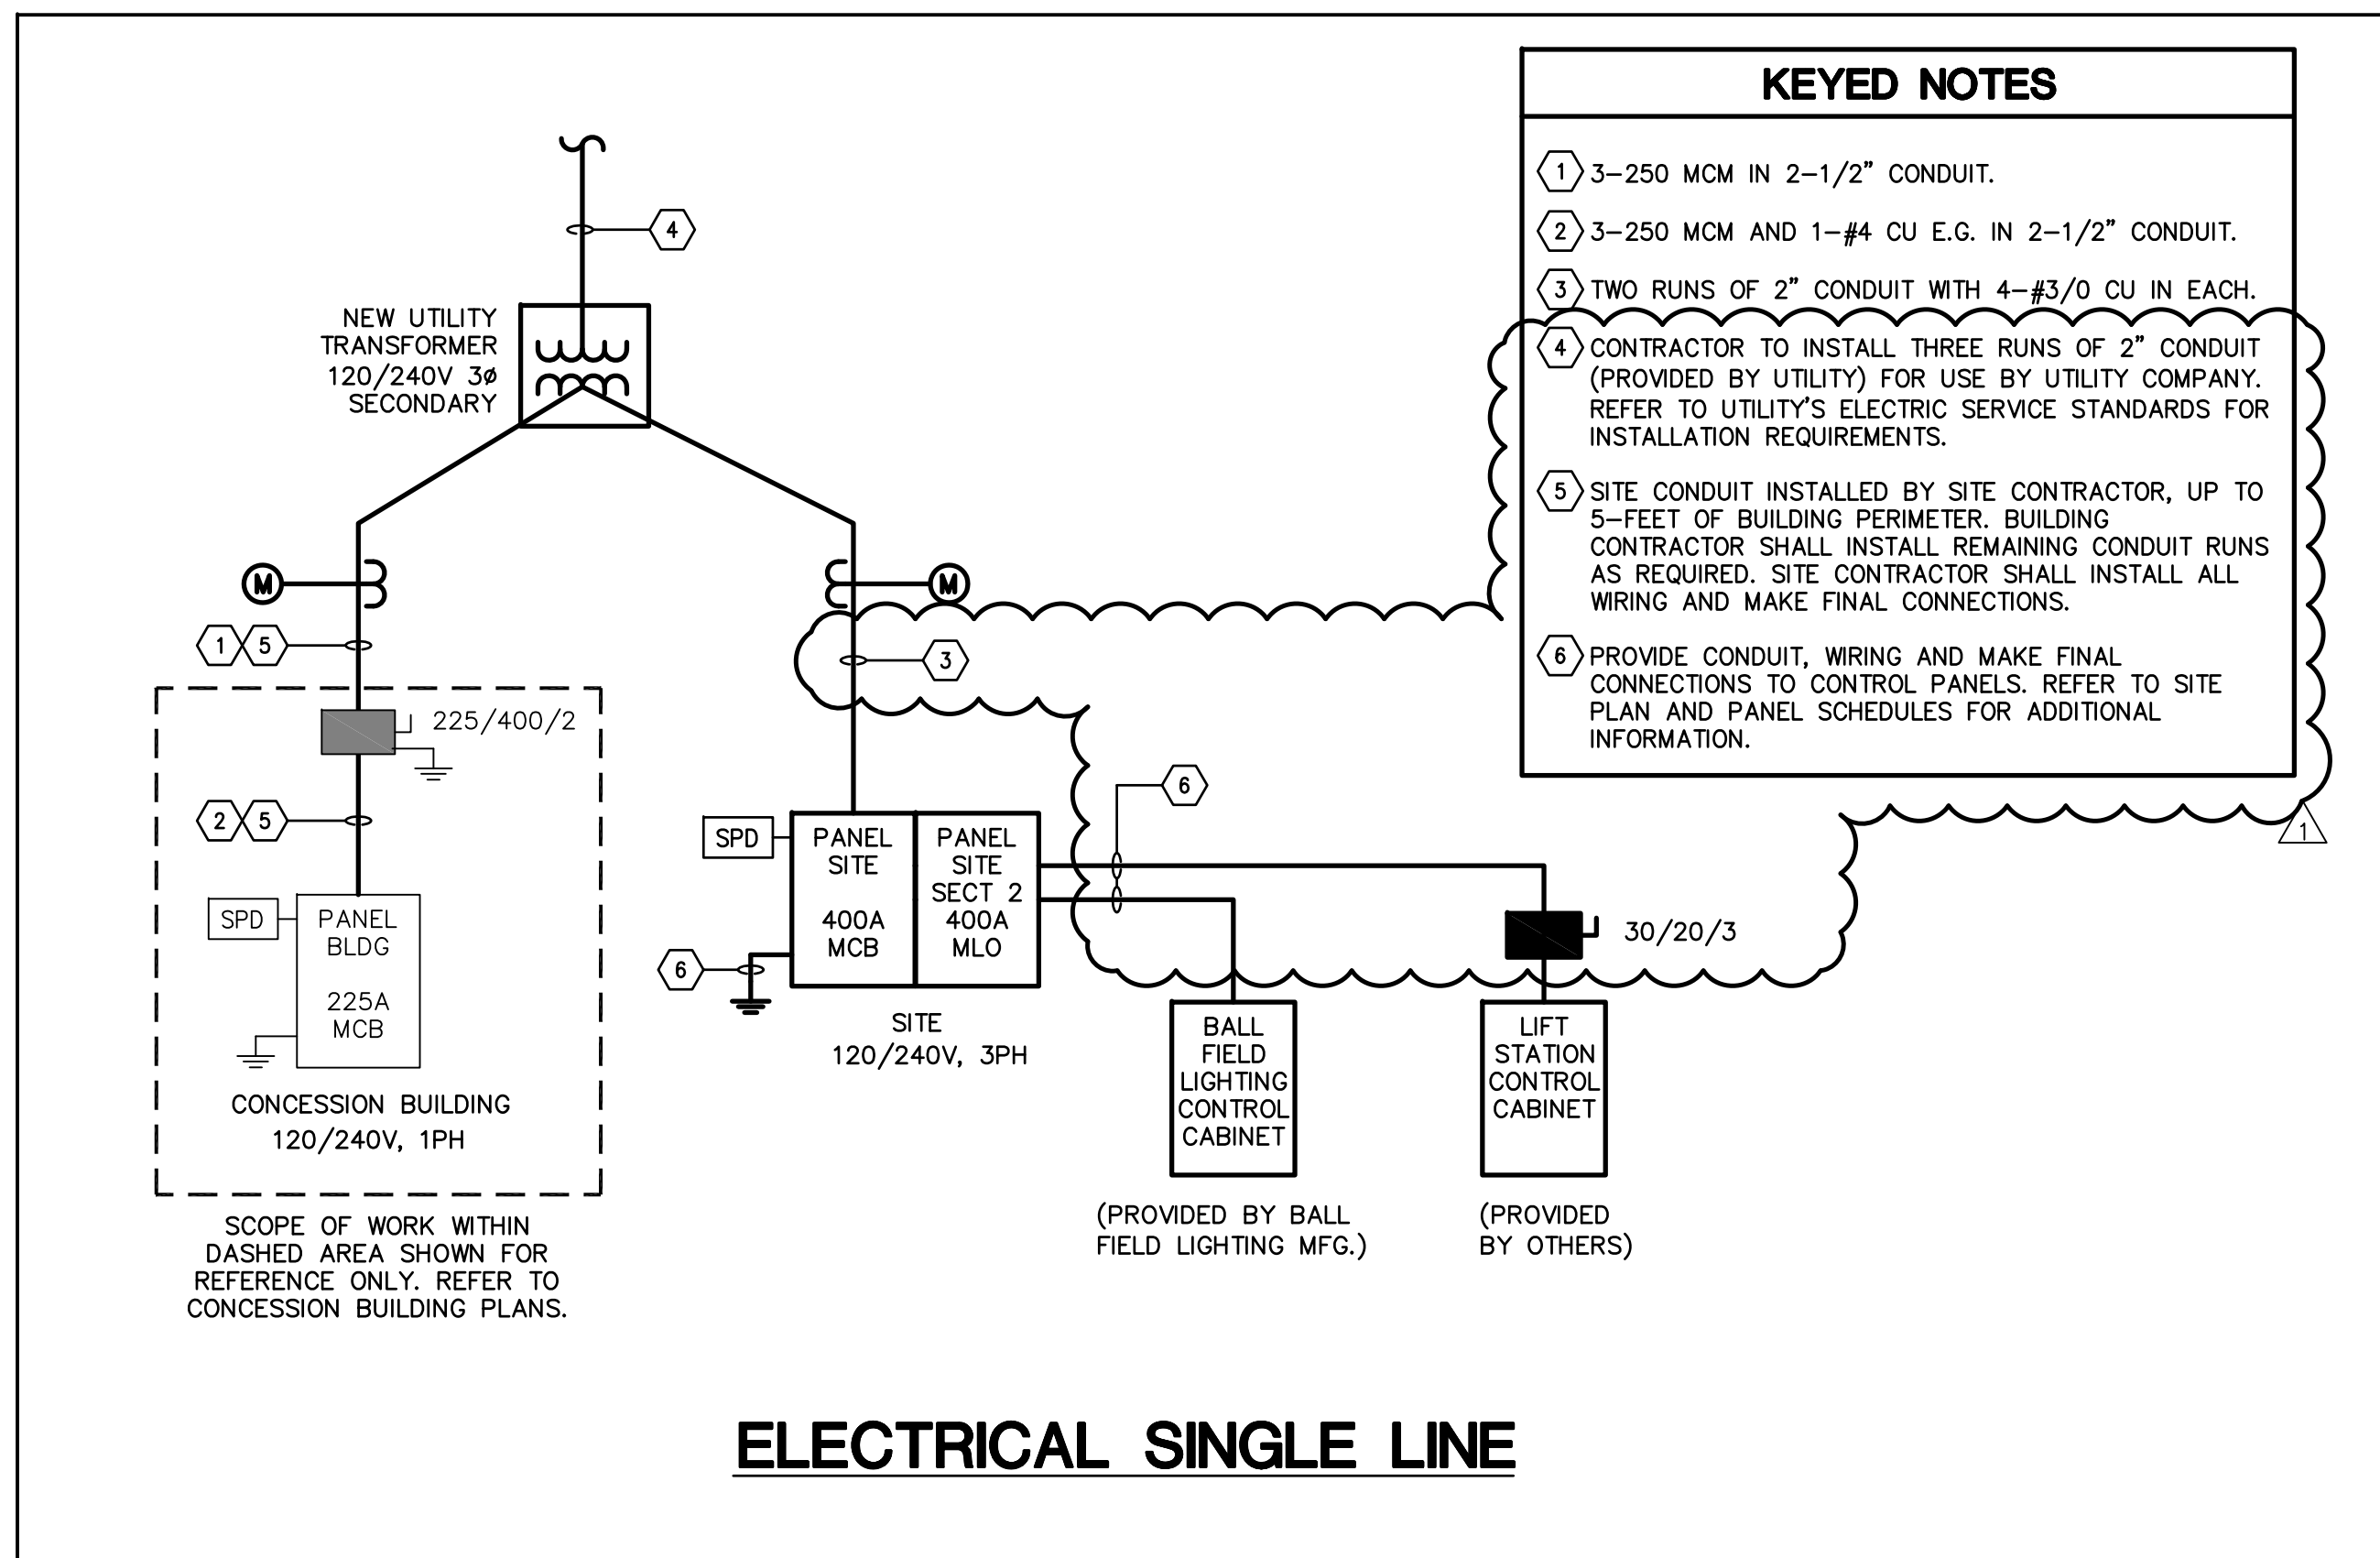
KEYED NOTES

1 3–250 MCM IN 2–1/2" CONDUIT.

2 3–250 MCM AND 1–#4 CU E.G. IN 2–1/2" CONDUIT.

3 TWO RUNS OF 2" CONDUIT WITH 4–#3/0 CU IN EACH.

4 CONTRACTOR TO INSTALL THREE RUNS OF 2" CONDUIT (PROVIDED BY UTILITY) FOR USE BY UTILITY COMPANY. REFER TO UTILITY'S ELECTRIC SERVICE STANDARDS FOR INSTALLATION REQUIREMENTS.

5 SITE CONDUIT INSTALLED BY SITE CONTRACTOR, UP TO 5–FEET OF BUILDING PERIMETER. BUILDING CONTRACTOR SHALL INSTALL REMAINING CONDUIT RUNS AS REQUIRED. SITE CONTRACTOR SHALL INSTALL ALL WIRING AND MAKE FINAL CONNECTIONS.

6 PROVIDE CONDUIT, WIRING AND MAKE FINAL CONNECTIONS TO CONTROL PANELS. REFER TO SITE PLAN AND PANEL SCHEDULES FOR ADDITIONAL INFORMATION.

4

NEW UTILITY TRANSFORMER 120/240V 3ø SECONDARY

M

M

1 5

3

225/400/2

2 5

6

SPD

PANEL BLDG

225A MCB

CONCESSION BUILDING 120/240V, 1PH

SPD

PANEL SITE

400A MCB

PANEL SITE SECT 2 400A MLO

6

SITE 120/240V, 3PH

30/20/3

1

BALL FIELD LIGHTING CONTROL CABINET

LIFT STATION CONTROL CABINET

(PROVIDED BY BALL FIELD LIGHTING MFG.)

(PROVIDED BY OTHERS)

SCOPE OF WORK WITHIN DASHED AREA SHOWN FOR REFERENCE ONLY. REFER TO CONCESSION BUILDING PLANS.

ELECTRICAL SINGLE LINE